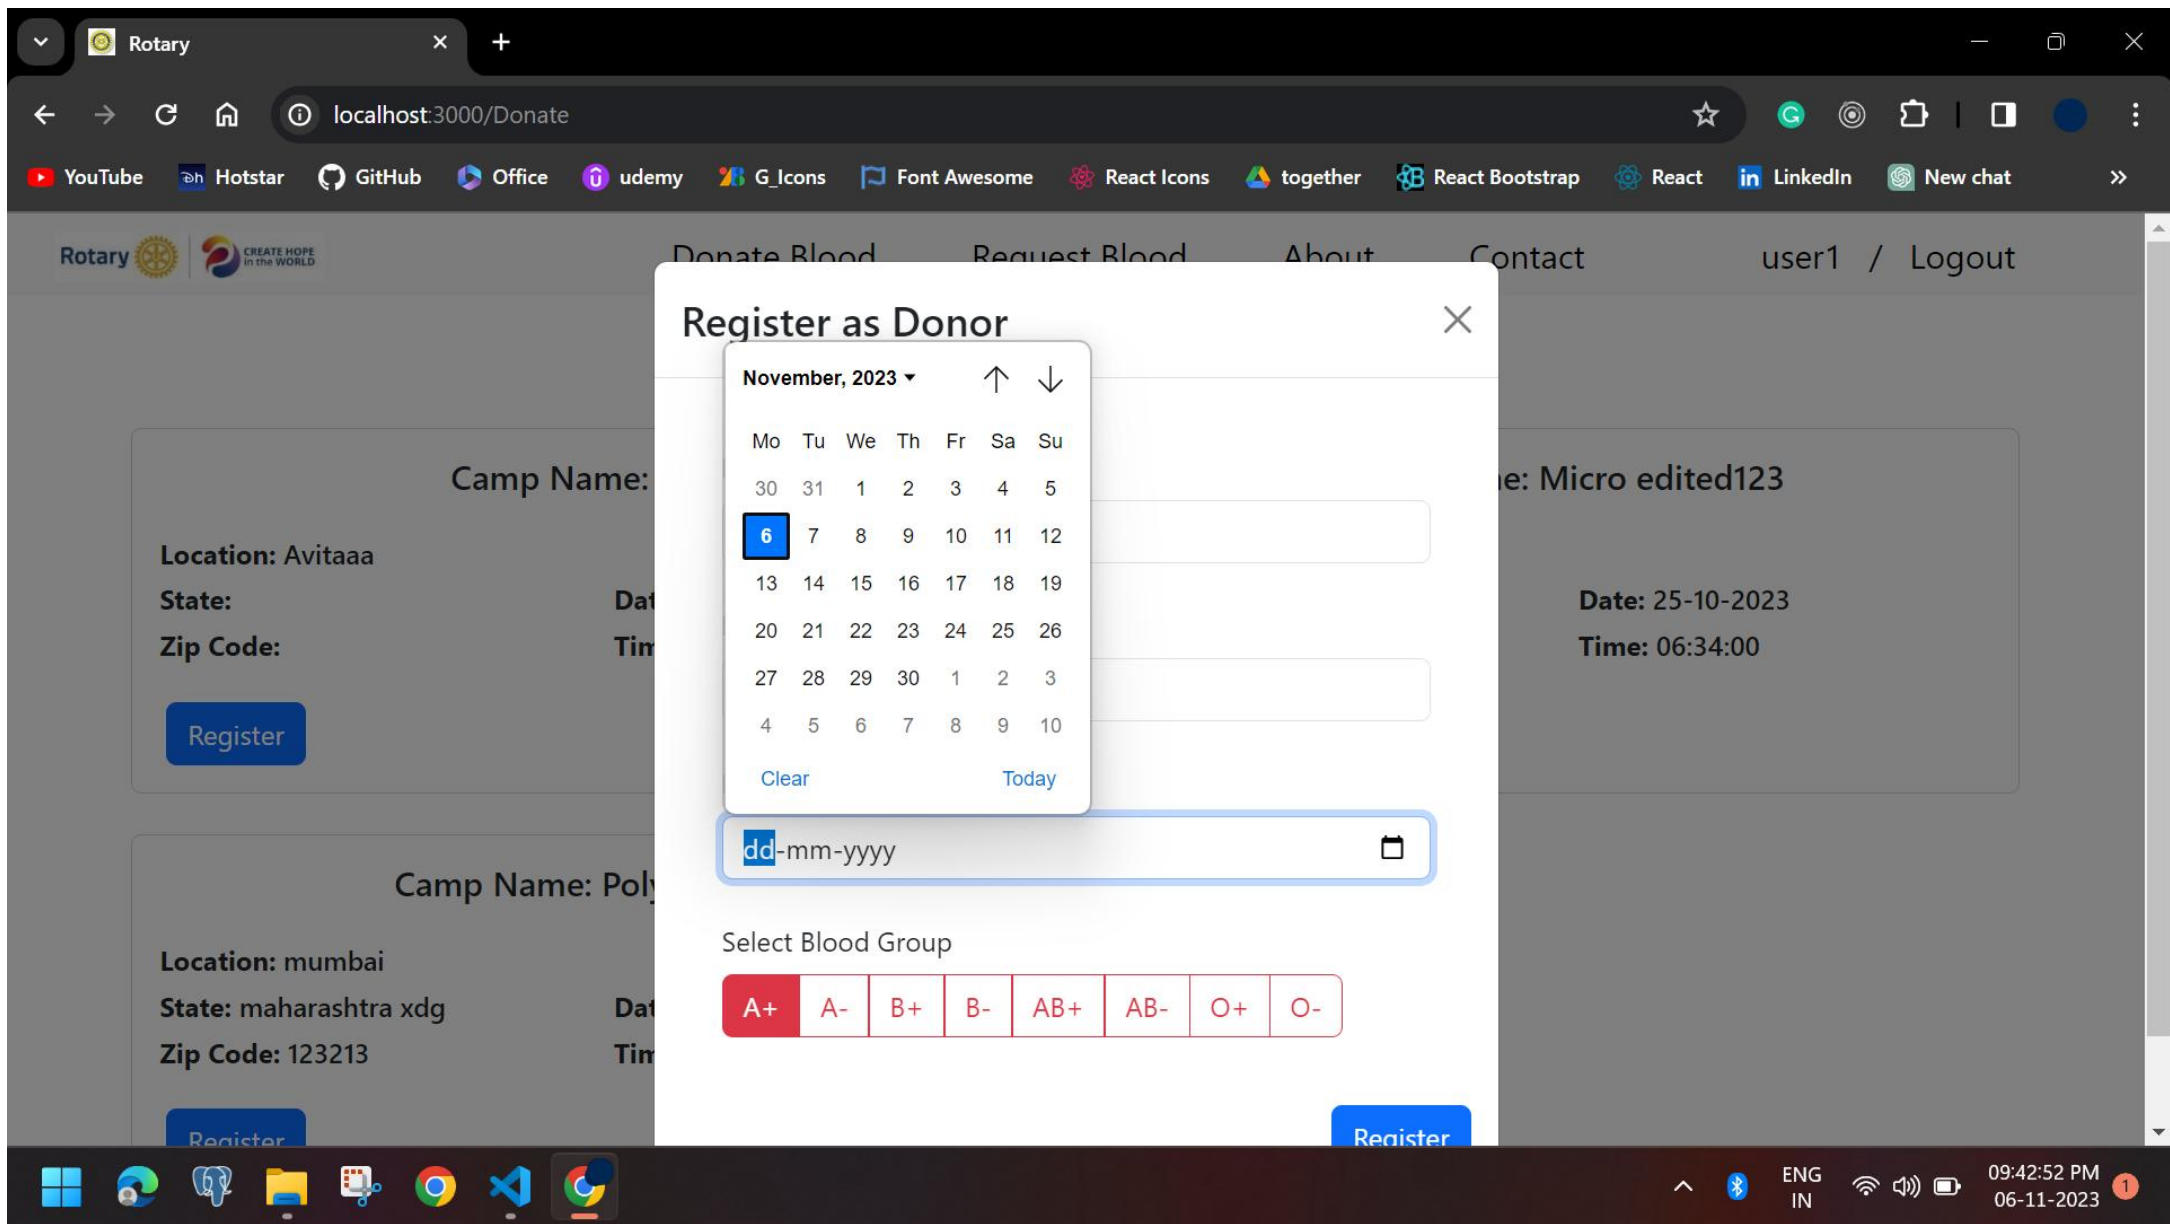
Rotary

localhost:3000/Donate

YouTube Hotstar GitHub Office udemy G_Icons Font Awesome React Icons together React Bootstrap React LinkedIn New chat

Rotary CREATE HOPE in the WORLD

Donate Blood Request Blood About Contact user1 / Logout

Camp Name:

Location: Avitaaa
State:
Zip Code:

Dat
Tim

Register

e: Micro edited123

Date: 25-10-2023
Time: 06:34:00

Camp Name: Poly

Location: mumbai
State: maharashtra xdg
Zip Code: 123213

Dat
Tim

Register

Register as Donor

November, 2023

| Mo | Tu | We | Th | Fr | Sa | Su |
|---|---|---|---|---|---|---|
| 30 | 31 | 1 | 2 | 3 | 4 | 5 |
| 6 | 7 | 8 | 9 | 10 | 11 | 12 |
| 13 | 14 | 15 | 16 | 17 | 18 | 19 |
| 20 | 21 | 22 | 23 | 24 | 25 | 26 |
| 27 | 28 | 29 | 30 | 1 | 2 | 3 |
| 4 | 5 | 6 | 7 | 8 | 9 | 10 |

Clear Today

dd-mm-yyyy

Select Blood Group

A+ A- B+ B- AB+ AB- O+ O-

Register

ENG IN
09:42:52 PM
06-11-2023
1